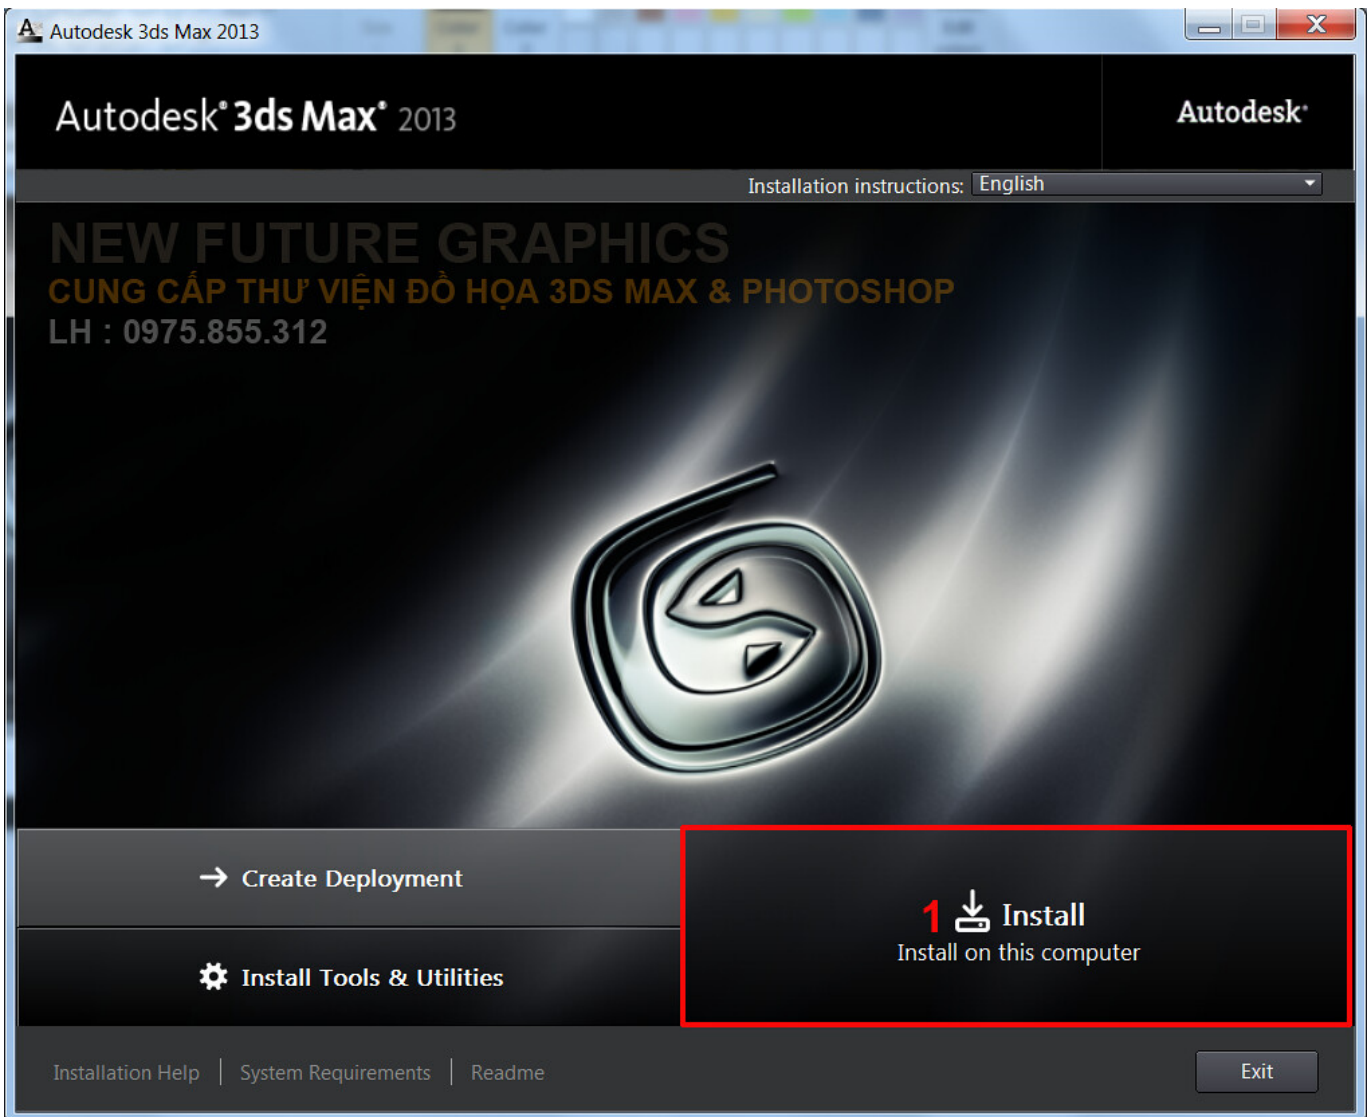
Autodesk 3ds Max 2013

Autodesk® 3ds Max® 2013

Autodesk®

Installation instructions: English

NEW FUTURE GRAPHICS
CUNG CẤP THƯ VIỆN ĐỒ HỌA 3DS MAX & PHOTOSHOP
LH : 0975.855.312

Create Deployment

Install Tools & Utilities

1 Install
Install on this computer

Installation Help | System Requirements | Readme

Exit